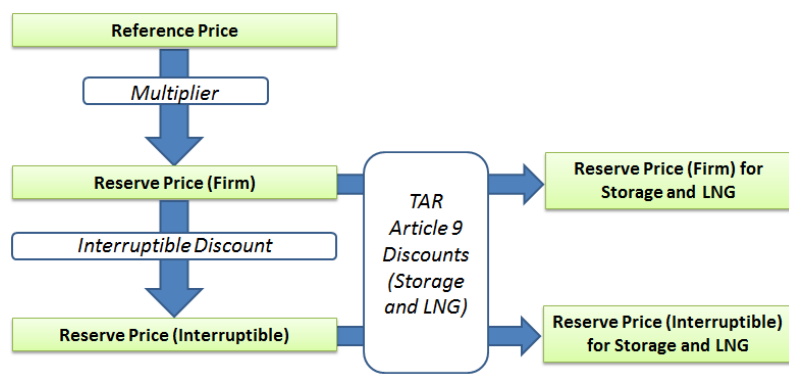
Reference Price

Multiplier

Reserve Price (Firm)

Interruptible Discount

Reserve Price (Interruptible)

TAR Article 9 Discounts (Storage and LNG)

Reserve Price (Firm) for Storage and LNG

Reserve Price (Interruptible) for Storage and LNG